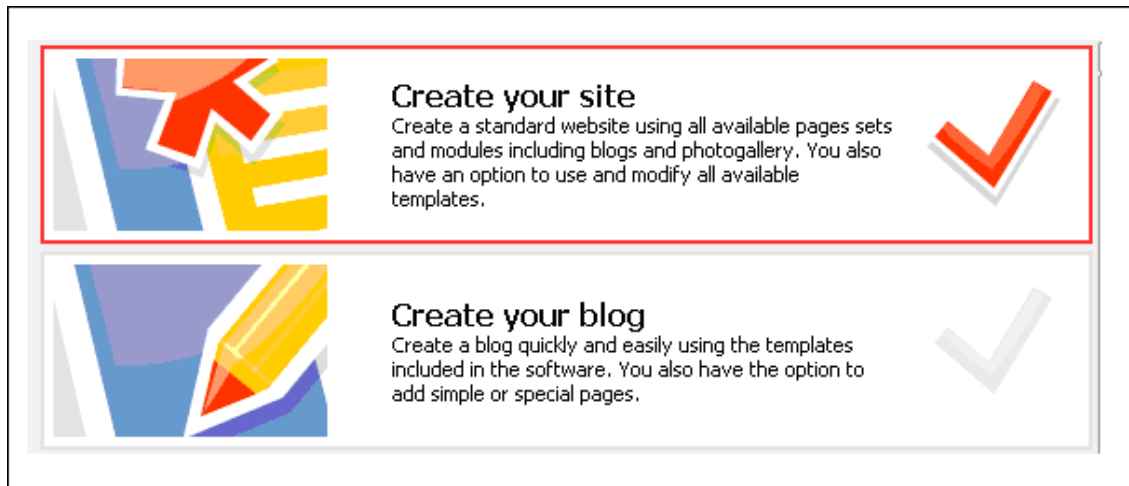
Create your site
Create a standard website using all available pages sets and modules including blogs and photogallery. You also have an option to use and modify all available templates.

Create your blog
Create a blog quickly and easily using the templates included in the software. You also have the option to add simple or special pages.